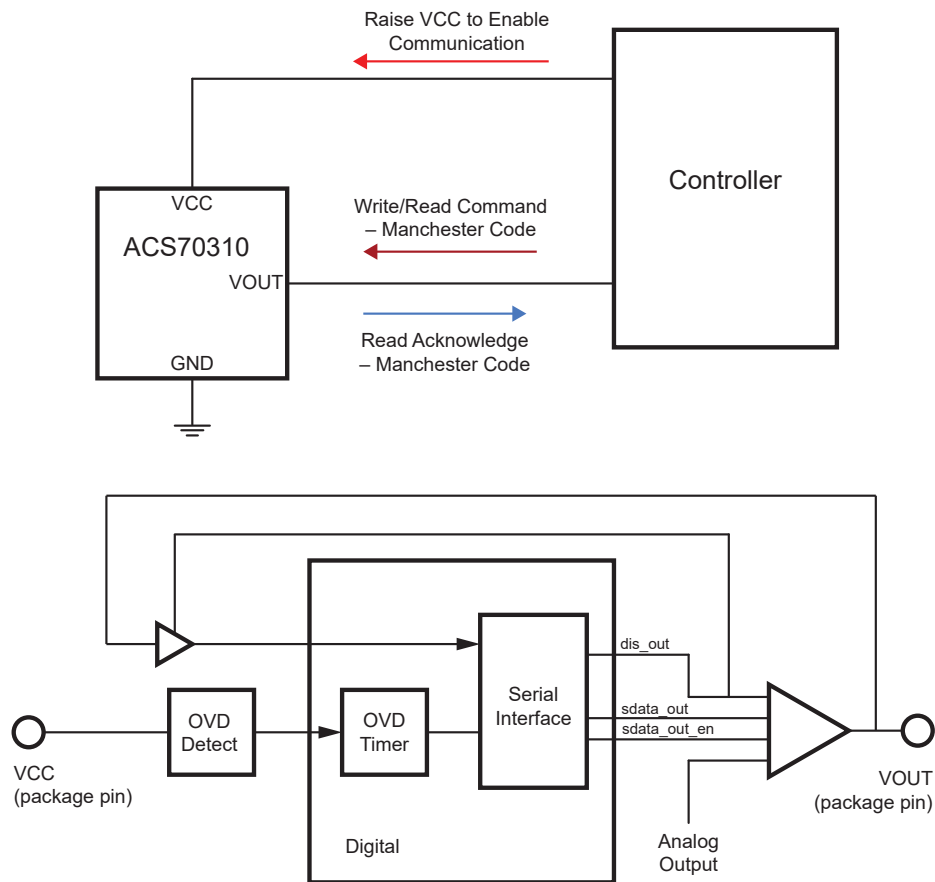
Raise VCC to Enable Communication

Controller

VCC

ACS70310

VOUT

GND

Write/Read Command – Manchester Code

Read Acknowledge – Manchester Code

Serial Interface

dis_out

sdata_out

sdata_out_en

OVD Detect

OVD Timer

VCC (package pin)

VOUT (package pin)

Digital

Analog Output